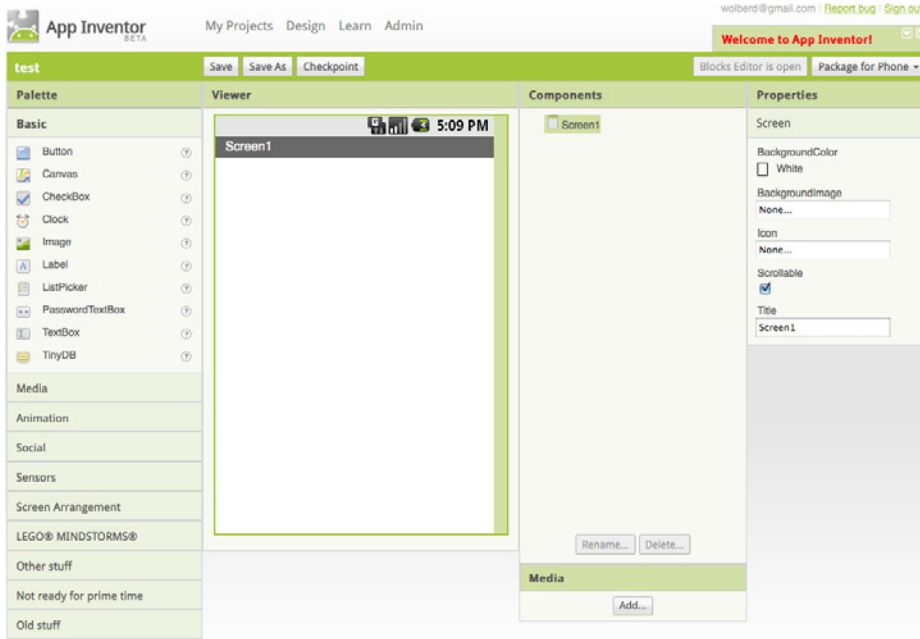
App Inventor BETA
My Projects Design Learn Admin
wolberd@gmail.com | Report bug | Sign ou
Welcome to App Inventor!
test
Save Save As Checkpoint
Blocks Editor is open Package for Phone
Palette
Basic
Button
Canvas
CheckBox
Clock
Image
Label
ListPicker
PasswordTextBox
TextBox
TinyDB
Media
Animation
Social
Sensors
Screen Arrangement
LEGO® MINDSTORMS®
Other stuff
Not ready for prime time
Old stuff
Viewer
5:09 PM
Screen1
Components
Screen1
Rename... Delete...
Media
Add...
Properties
Screen
BackgroundColor
White
BackgroundImage
None...
Icon
None...
Scrollable
Title
Screen1